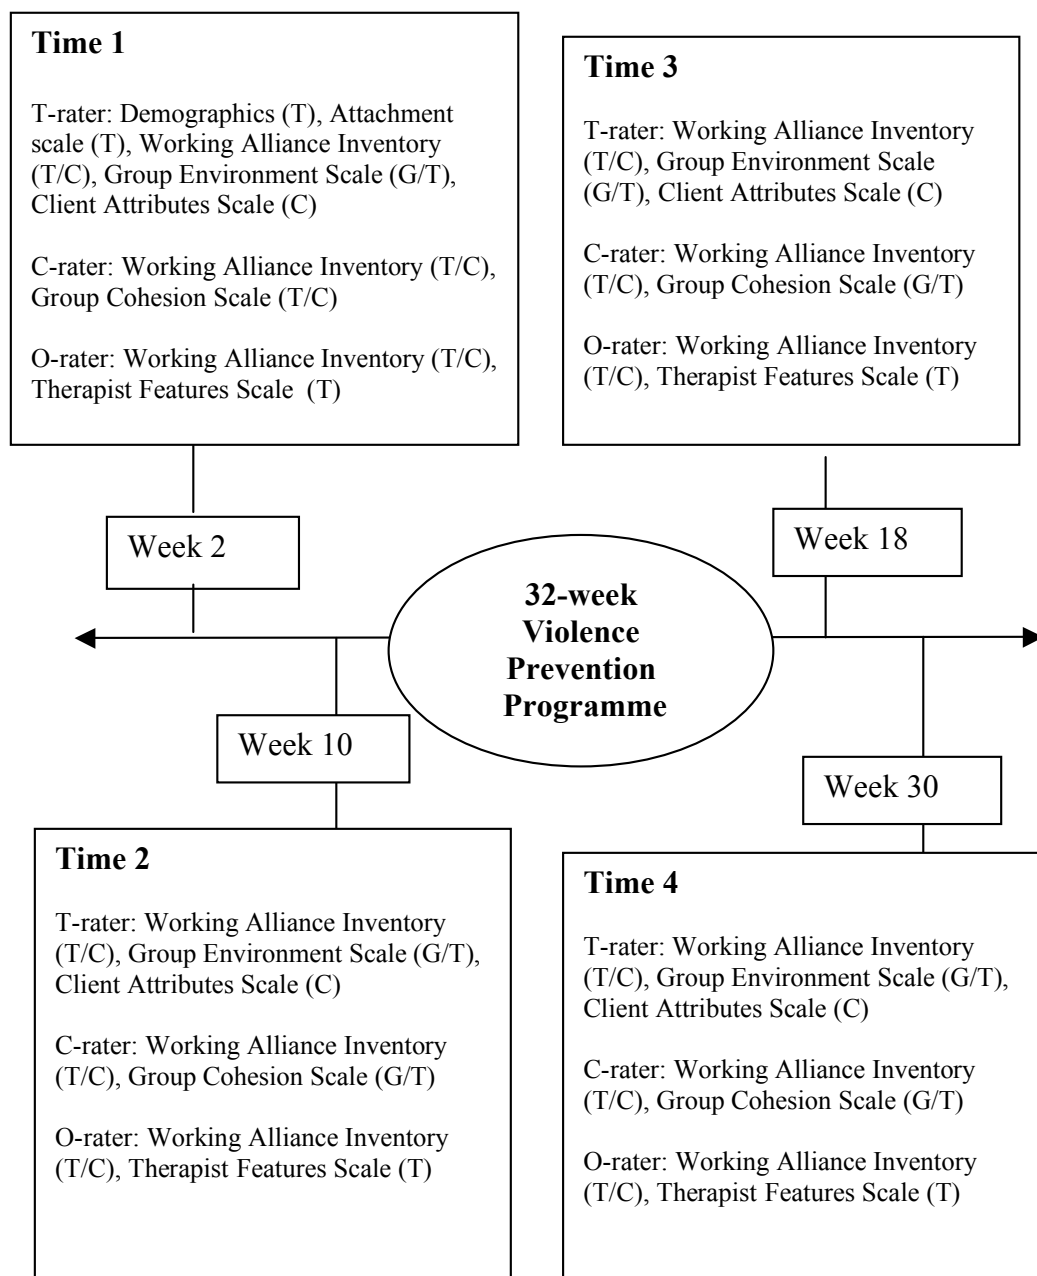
Time 1

T-rater: Demographics (T), Attachment scale (T), Working Alliance Inventory (T/C), Group Environment Scale (G/T), Client Attributes Scale (C)

C-rater: Working Alliance Inventory (T/C), Group Cohesion Scale (T/C)

O-rater: Working Alliance Inventory (T/C), Therapist Features Scale (T)

Time 3

T-rater: Working Alliance Inventory (T/C), Group Environment Scale (G/T), Client Attributes Scale (C)

C-rater: Working Alliance Inventory (T/C), Group Cohesion Scale (G/T)

O-rater: Working Alliance Inventory (T/C), Therapist Features Scale (T)

Week 2

Week 18

32-week Violence Prevention Programme

Week 10

Week 30

Time 2

T-rater: Working Alliance Inventory (T/C), Group Environment Scale (G/T), Client Attributes Scale (C)

C-rater: Working Alliance Inventory (T/C), Group Cohesion Scale (G/T)

O-rater: Working Alliance Inventory (T/C), Therapist Features Scale (T)

Time 4

T-rater: Working Alliance Inventory (T/C), Group Environment Scale (G/T), Client Attributes Scale (C)

C-rater: Working Alliance Inventory (T/C), Group Cohesion Scale (G/T)

O-rater: Working Alliance Inventory (T/C), Therapist Features Scale (T)